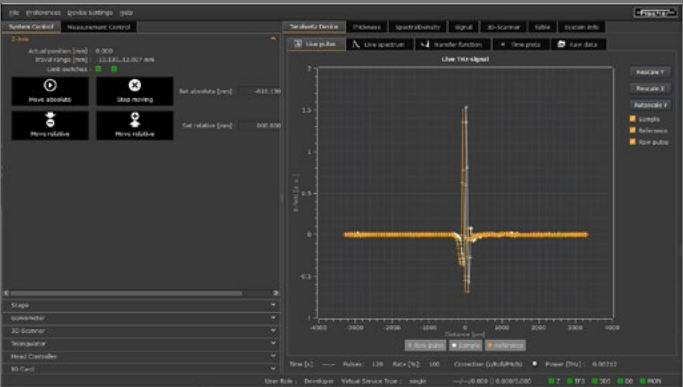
File Preferences Device Settings Help

System Control | Measurement Control

Z-Axis

Actual position [mm] : 0.000
Travel range [mm] : -13.103...12.007 mm
Limit switches :

Move absolute
Stop moving
Set absolute [mm] : -010.130
Move relative
Move relative
Set relative [mm] : 000.000

Stage
Goniometer
3D Scanner
Triangulator
Head Controller
IO Card

Terahertz Device | Thickness | SpectralDensity | Signal | 3D-Scanner | Table | System Info

Live pulse | Live spectrum | Transfer function | Time plots | Raw data

Live THz-signal

Rescale Y
Rescale X
Autoscale Y
Sample
Reference
Raw pulse

E-field [a.u.]

Distance [µm]

-4000 -3000 -2000 -1000 0 1000 2000 3000 4000

Raw pulse | Sample | Reference

Time [s]: ---- Pulses: 120 Rate [%]: 100 Correction (±RcR/Pitch) Power [THz]: 0.00232

User Role : Developer Virtual Device Type : single